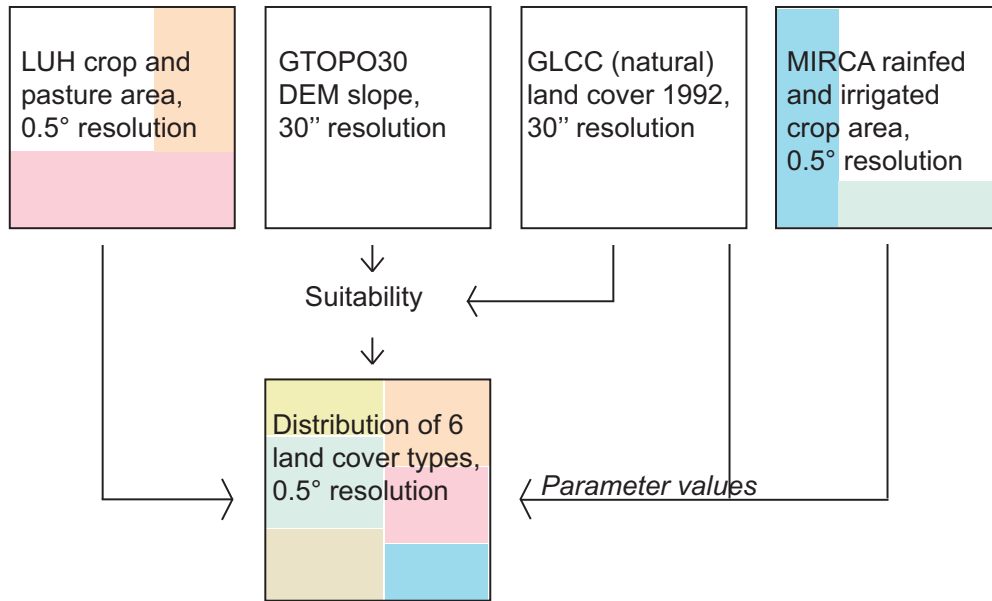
LUH crop and pasture area, 0.5° resolution

GTOPO30 DEM slope, 30'' resolution

GLCC (natural) land cover 1992, 30'' resolution

MIRCA rainfed and irrigated crop area, 0.5° resolution

Suitability

Distribution of 6 land cover types, 0.5° resolution

Parameter values